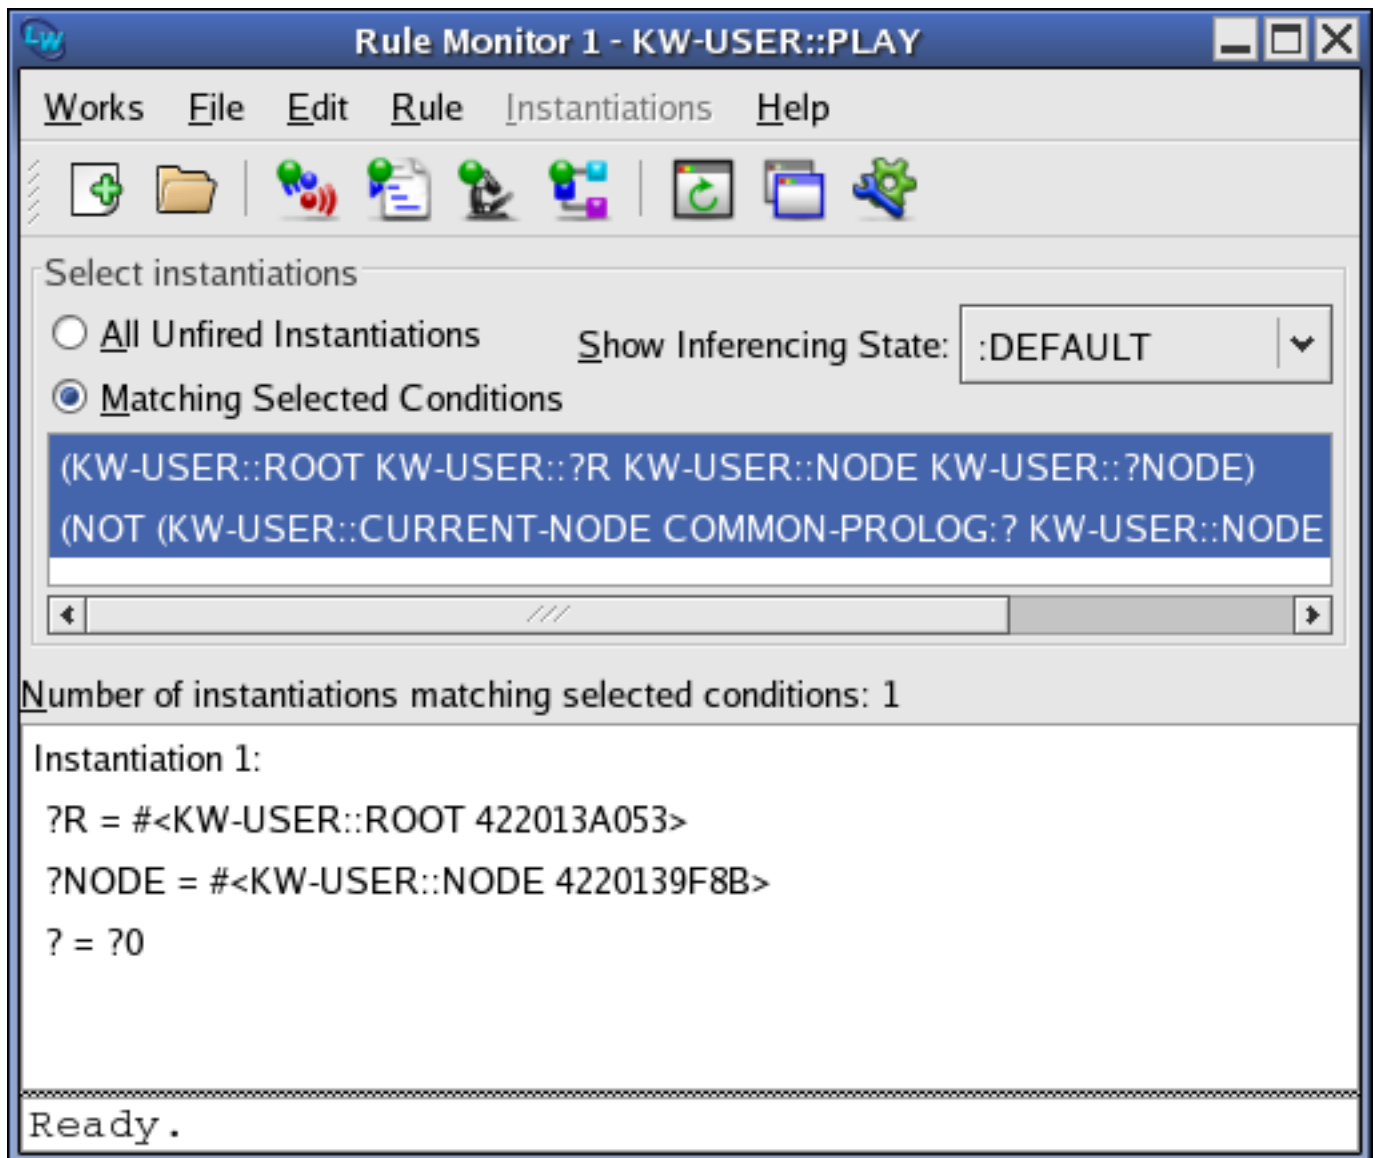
Rule Monitor 1 - KW-USER::PLAY

Works File Edit Rule Instantiations Help

Select instantiations

All Unfired Instantiations

Matching Selected Conditions

Show Inferencing State: :DEFAULT

(KW-USER::ROOT KW-USER::?R KW-USER::NODE KW-USER::?NODE)

(NOT (KW-USER::CURRENT-NODE COMMON-PROLOG:? KW-USER::NODE

Number of instantiations matching selected conditions: 1

Instantiation 1:

?R = #<KW-USER::ROOT 422013A053>

?NODE = #<KW-USER::NODE 4220139F8B>

? = ?0

Ready.